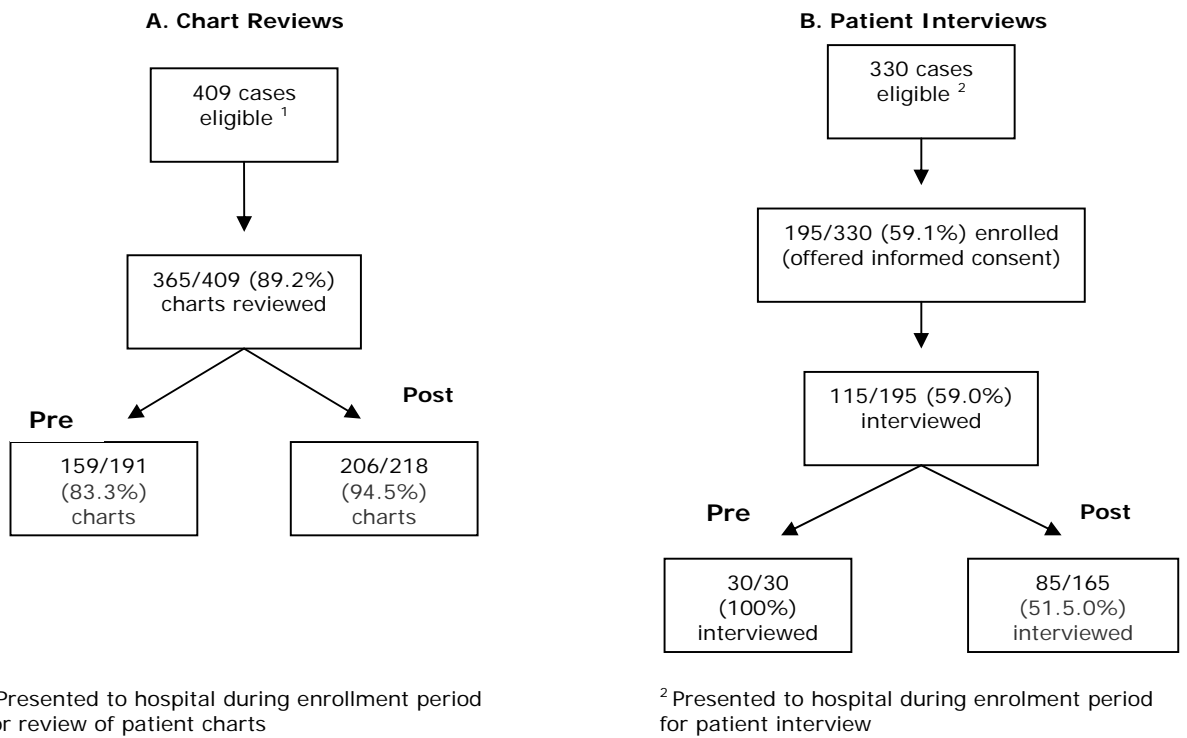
A. Chart Reviews

409 cases eligible $^{1}$

365/409 (89.2%) charts reviewed

Pre

159/191 (83.3%) charts

Post

206/218 (94.5%) charts

Presented to hospital during enrollment period r review of patient charts

B. Patient Interviews

330 cases eligible $^{2}$

195/330 (59.1%) enrolled (offered informed consent)

115/195 (59.0%) interviewed

Pre

30/30 (100%) interviewed

Post

85/165 (51.5.0%) interviewed

$^{2}$ Presented to hospital during enrolment period for patient interview